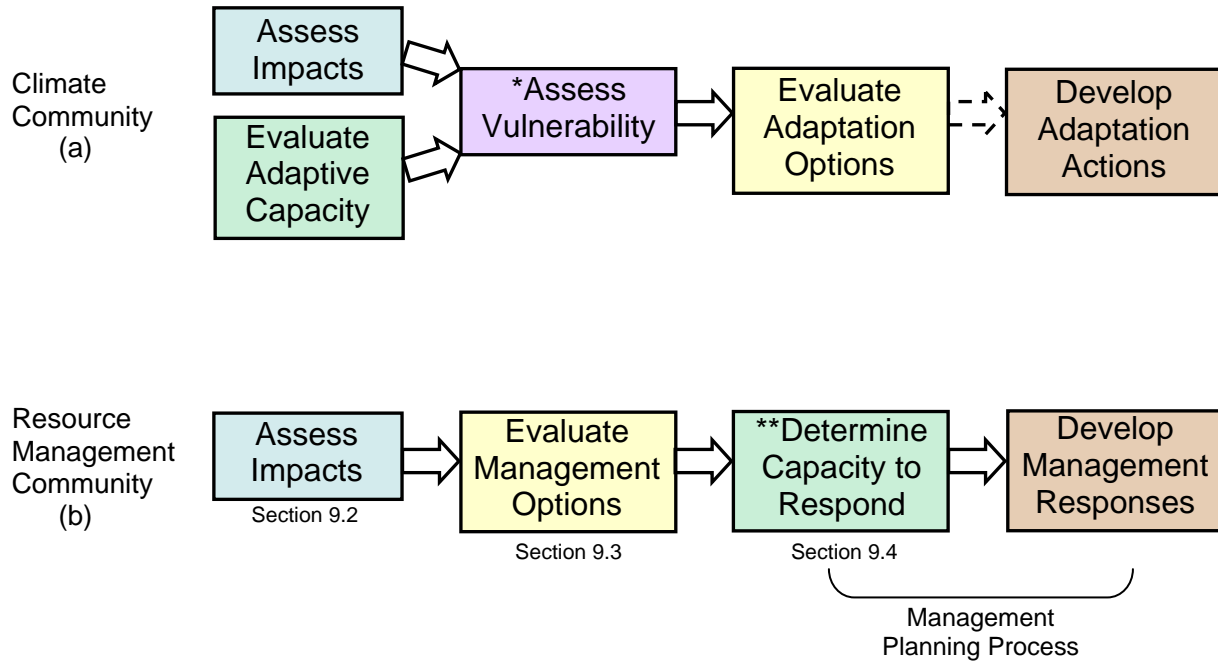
Climate Community (a)

Assess Impacts

Evaluate Adaptive Capacity

*Assess Vulnerability

Evaluate Adaptation Options

Develop Adaptation Actions

Resource Management Community (b)

Assess Impacts

Section 9.2

Evaluate Management Options

Section 9.3

**Determine Capacity to Respond

Section 9.4

Develop Management Responses

Management Planning Process